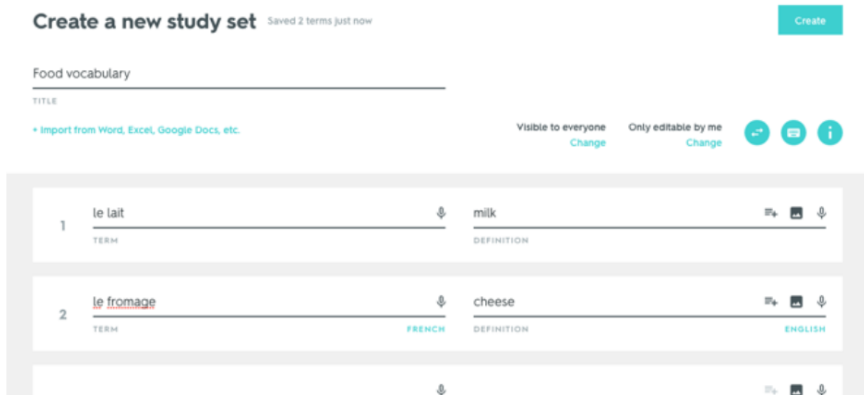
Create a new study set Saved 2 terms just now

Create

Food vocabulary

TITLE

+ Import from Word, Excel, Google Docs, etc.

Visible to everyone
Change

Only editable by me
Change

1

le lait

TERM

milk

DEFINITION

2

le fromage

TERM

FRENCH

cheese

DEFINITION

ENGLISH